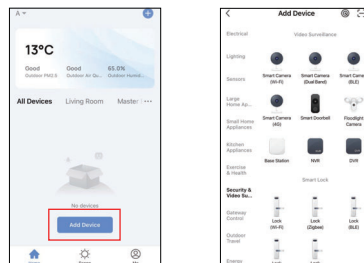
A

13°C

Good
Outdoor PM2.5

Good
Outdoor Air Qu...

65.0%
Outdoor Humid...

All Devices Living Room Master ···

No devices

Add Device

Home Scene Me

Add Device

Electrical

Lighting

Sensors

Large Home Ap...

Small Home Appliances

Kitchen Appliances

Exercise & Health

Security & Video Su...

Gateway Control

Outdoor Travel

Energy

Video Surveillance

Smart Camera (Wi-Fi)

Smart Camera (Dual Band)

Smart Camera (BLE)

Smart Camera (4G)

Smart Doorbell

Floodlight Camera

Base Station

NVR

DVR

Smart Lock

Lock (Wi-Fi)

Lock (Zigbee)

Lock (BLE)